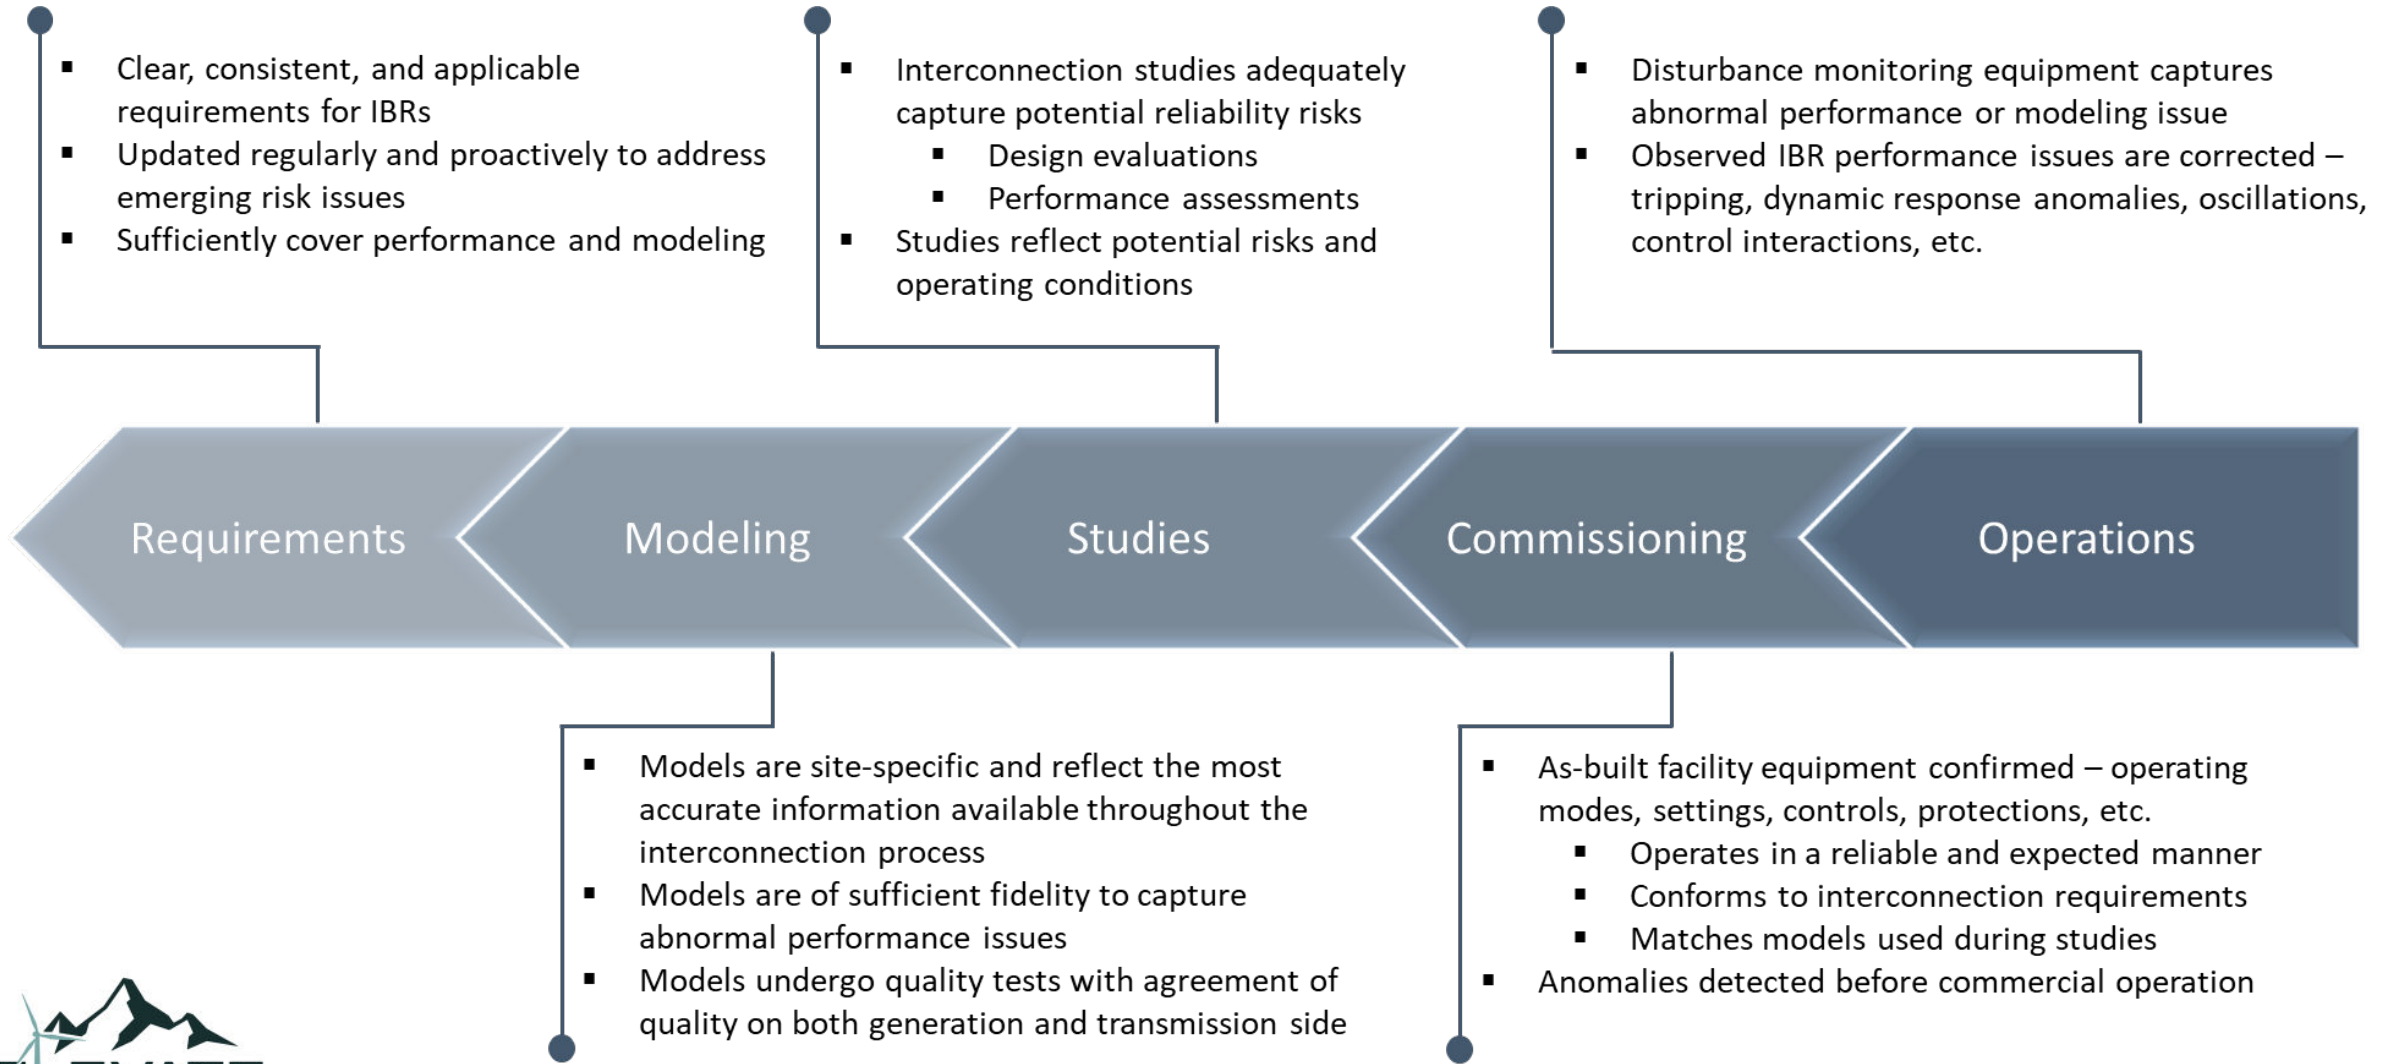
- Clear, consistent, and applicable requirements for IBRs
- Updated regularly and proactively to address emerging risk issues
- Sufficiently cover performance and modeling

- Interconnection studies adequately capture potential reliability risks
  - Design evaluations
  - Performance assessments
- Studies reflect potential risks and operating conditions

- Disturbance monitoring equipment captures abnormal performance or modeling issue
- Observed IBR performance issues are corrected – tripping, dynamic response anomalies, oscillations, control interactions, etc.

Requirements

Modeling

Studies

Commissioning

Operations

- Models are site-specific and reflect the most accurate information available throughout the interconnection process
- Models are of sufficient fidelity to capture abnormal performance issues
- Models undergo quality tests with agreement of quality on both generation and transmission side

- As-built facility equipment confirmed – operating modes, settings, controls, protections, etc.
  - Operates in a reliable and expected manner
  - Conforms to interconnection requirements
  - Matches models used during studies
- Anomalies detected before commercial operation